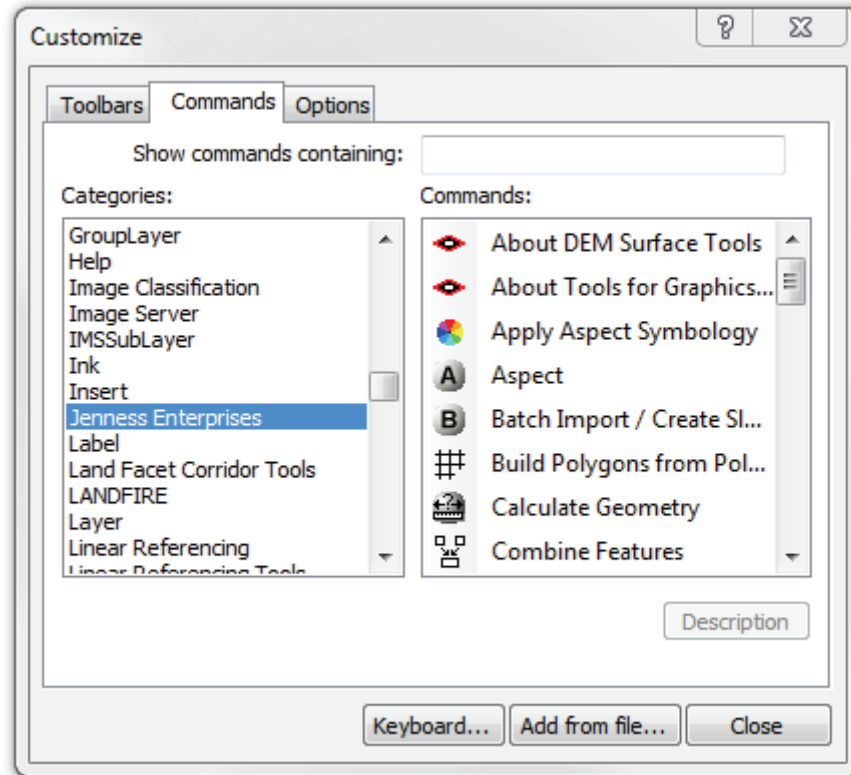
Customize

?

Toolbars Commands Options

Show commands containing:

Categories:

GroupLayer
Help
Image Classification
Image Server
IMSSubLayer
Ink
Insert
Jenness Enterprises
Label
Land Facet Corridor Tools
LANDFIRE
Layer
Linear Referencing
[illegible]

Commands:

About DEM Surface Tools
About Tools for Graphics...
Apply Aspect Symbology
A Aspect
B Batch Import / Create Sl...
Build Polygons from Pol...
Calculate Geometry
Combine Features

Description

Keyboard... Add from file... Close